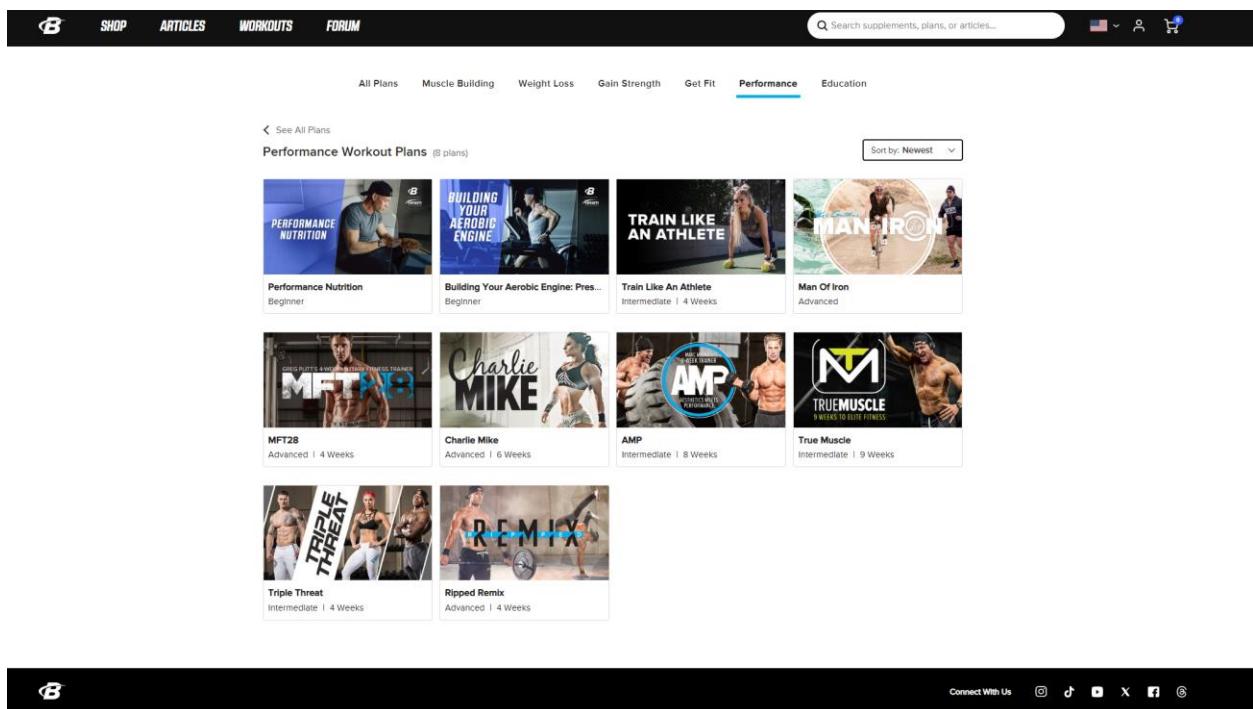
SHOP ARTICLES WORKOUTS FORUM

Search supplements, plans, or articles...

All Plans Muscle Building Weight Loss Gain Strength Get Fit Performance Education

See All Plans

Performance Workout Plans (8 plans)

Sort by: Newest

PERFORMANCE NUTRITION

Performance Nutrition
Beginner

BUILDING YOUR AEROBIC ENGINE

Building Your Aerobic Engine: Pres...
Beginner

TRAIN LIKE AN ATHLETE

Train Like An Athlete
Intermediate | 4 Weeks

MAN OF IRON

Man Of Iron
Advanced

GREG PLITT'S 4-WEEK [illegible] FITNESS TRAINER
MFT28

MFT28
Advanced | 4 Weeks

Charlie MIKE

Charlie Mike
Advanced | 6 Weeks

AMP
AESTHETICS MEETS PERFORMANCE

AMP
Intermediate | 8 Weeks

TRUEMUSCLE
9 WEEKS TO ELITE FITNESS

True Muscle
Intermediate | 9 Weeks

TRIPLE THREAT

Triple Threat
Intermediate | 4 Weeks

REMIX

Ripped Remix
Advanced | 4 Weeks

Connect With Us